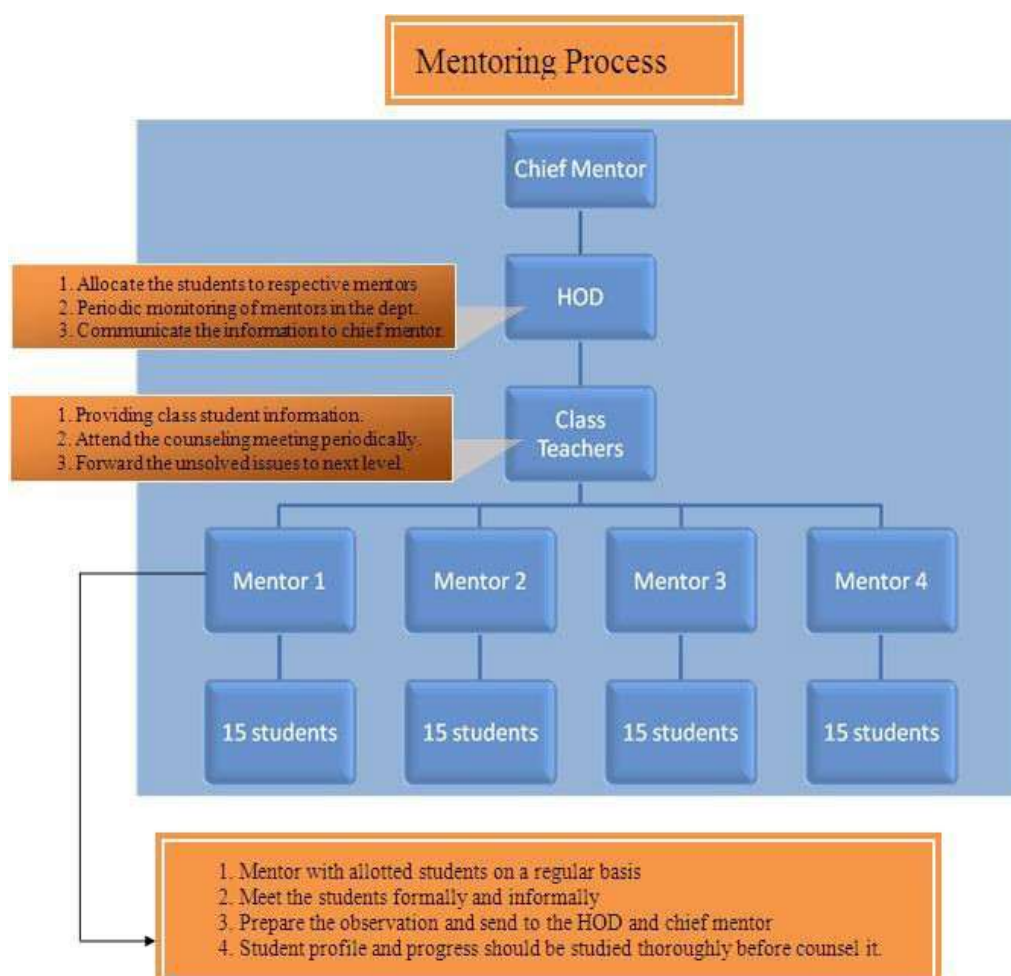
Mentoring Process

Chief Mentor

1. Allocate the students to respective mentors
2. Periodic monitoring of mentors in the dept.
3. Communicate the information to chief mentor.

HOD

1. Providing class student information.
2. Attend the counseling meeting periodically.
3. Forward the unsolved issues to next level.

Class Teachers

Mentor 1

Mentor 2

Mentor 3

Mentor 4

15 students

15 students

15 students

15 students

1. Mentor with allotted students on a regular basis
2. Meet the students formally and informally
3. Prepare the observation and send to the HOD and chief mentor
4. Student profile and progress should be studied thoroughly before counsel it.